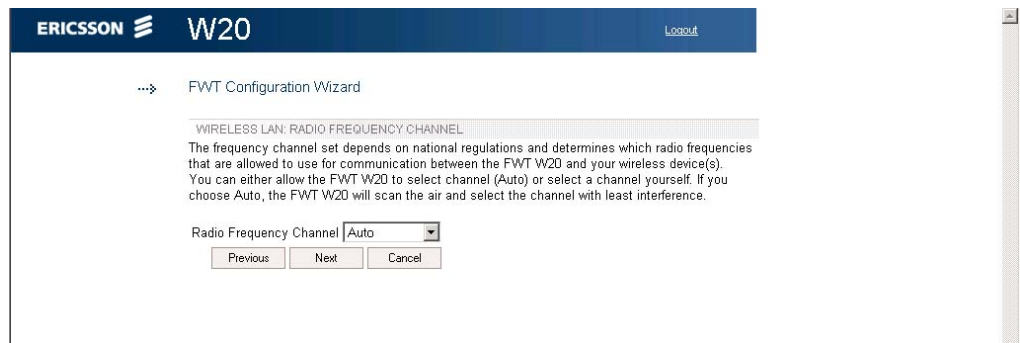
ERICSSON W20

Logout

FWT Configuration Wizard

WIRELESS LAN: RADIO FREQUENCY CHANNEL

The frequency channel set depends on national regulations and determines which radio frequencies that are allowed to use for communication between the FWT W20 and your wireless device(s). You can either allow the FWT W20 to select channel (Auto) or select a channel yourself. If you choose Auto, the FWT W20 will scan the air and select the channel with least interference.

Radio Frequency Channel Auto

Previous Next Cancel